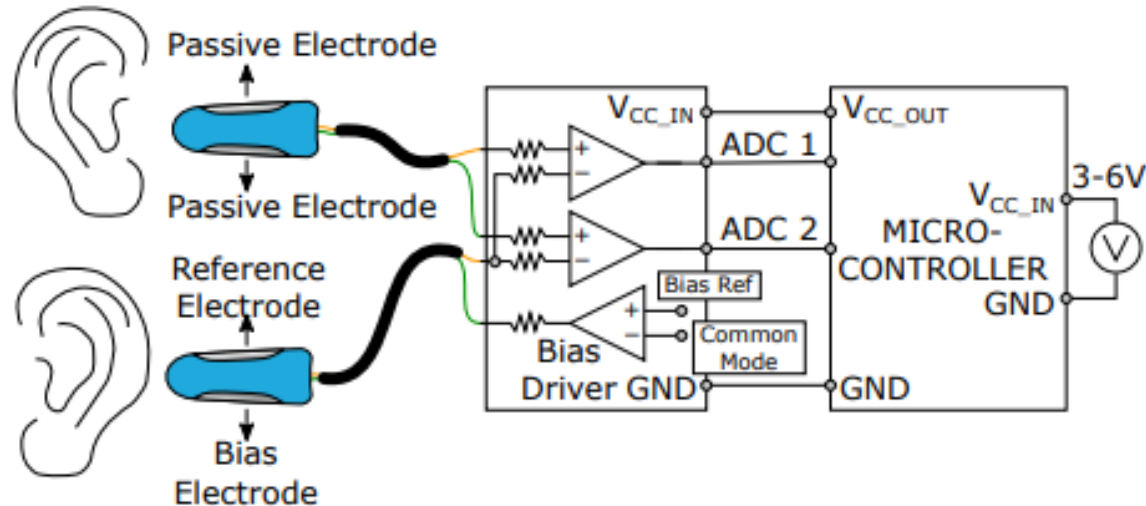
Passive Electrode

Passive Electrode

Reference Electrode

Bias Electrode

$V_{CC\_IN}$

ADC 1

ADC 2

+
−

+
−

Bias Ref

+
−

Common Mode

Bias Driver GND

$V_{CC\_OUT}$

MICRO-CONTROLLER

GND

$V_{CC\_IN}$

3-6V

V

GND